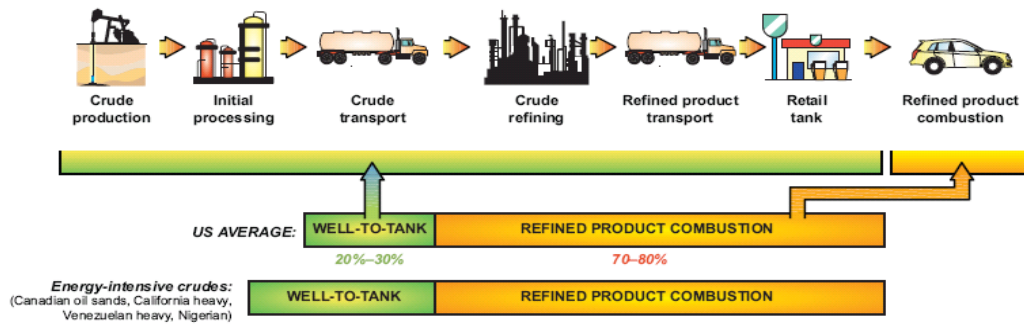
Crude production

Initial processing

Crude transport

Crude refining

Refined product transport

Retail tank

Refined product combustion

US AVERAGE:

WELL-TO-TANK

REFINED PRODUCT COMBUSTION

20%–30%

70–80%

Energy-intensive crudes:
(Canadian oil sands, California heavy, Venezuelan heavy, Nigerian)

WELL-TO-TANK

REFINED PRODUCT COMBUSTION